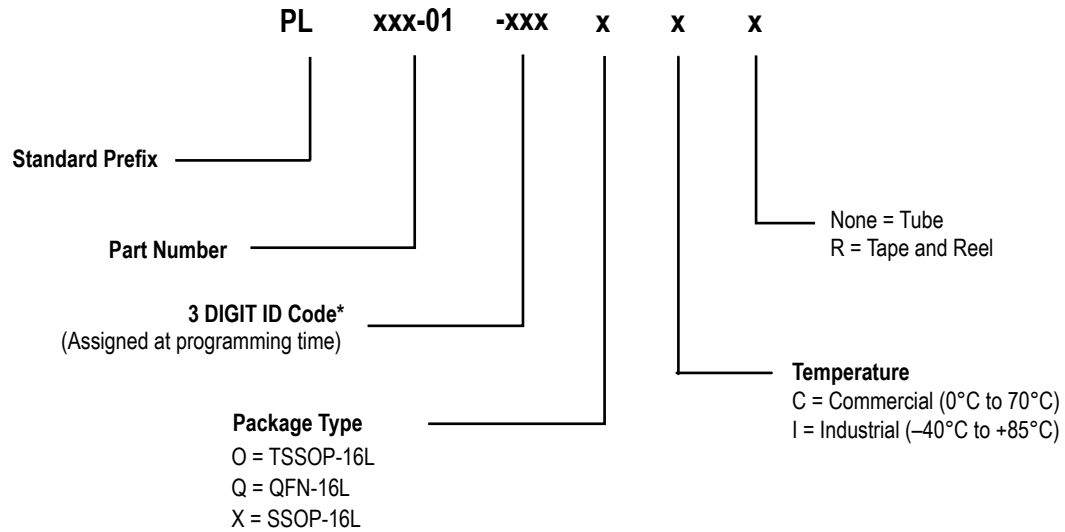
PL xxx-01 -xxx x x x

Standard Prefix

Part Number

3 DIGIT ID Code*
(Assigned at programming time)

Package Type
O = TSSOP-16L
Q = QFN-16L
X = SSOP-16L

None = Tube
R = Tape and Reel

Temperature
C = Commercial (0°C to 70°C)
I = Industrial (–40°C to +85°C)